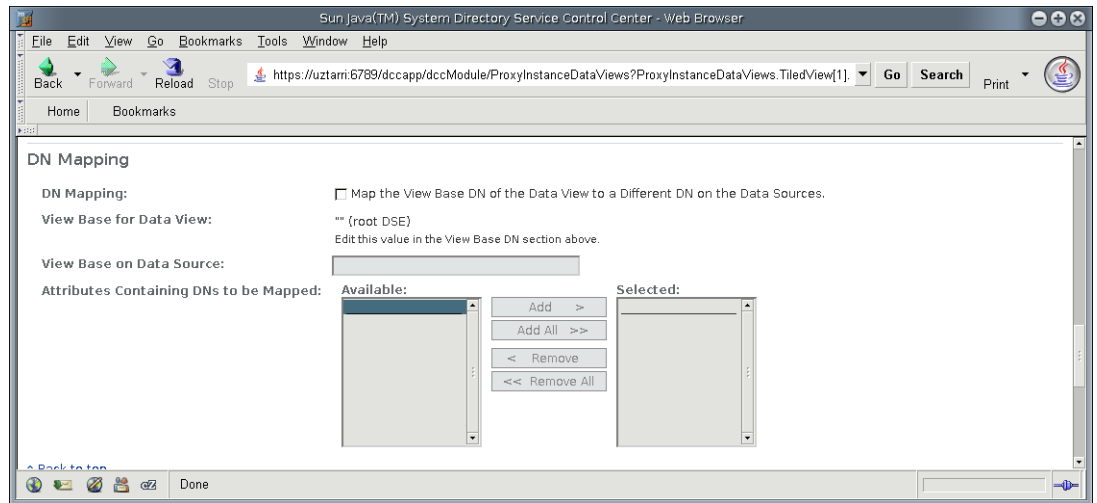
Sun Java(TM) System Directory Service Control Center - Web Browser

File Edit View Go Bookmarks Tools Window Help

Back Forward Reload Stop https://uztarri:6789/dccapp/dccModule/ProxyInstanceDataViews?ProxyInstanceDataViews.TiledView[1]. Go Search Print

Home Bookmarks

DN Mapping

DN Mapping: Map the View Base DN of the Data View to a Different DN on the Data Sources.

View Base for Data View: "" (root DSE)
Edit this value in the View Base DN section above.

View Base on Data Source:

Attributes Containing DNs to be Mapped: Available: Selected:

Add >
Add All >>
< Remove
<< Remove All

^ Back to top

Done